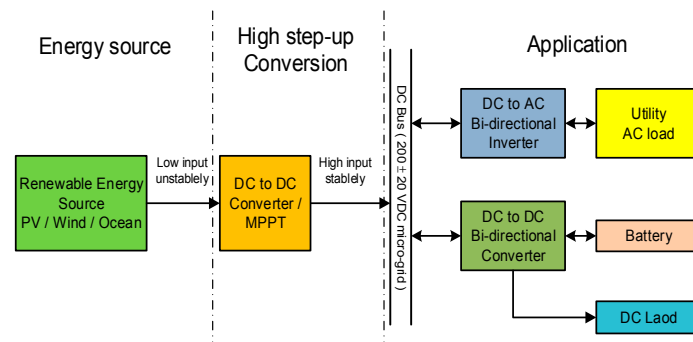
Energy source

High step-up Conversion

Application

Renewable Energy Source PV / Wind / Ocean

Low input unstablely

DC to DC Converter / MPPT

High input stablely

DC Bus ( 200 ± 20 VDC micro-grid )

DC to AC Bi-directional Inverter

Utility AC load

DC to DC Bi-directional Converter

Battery

DC Laod